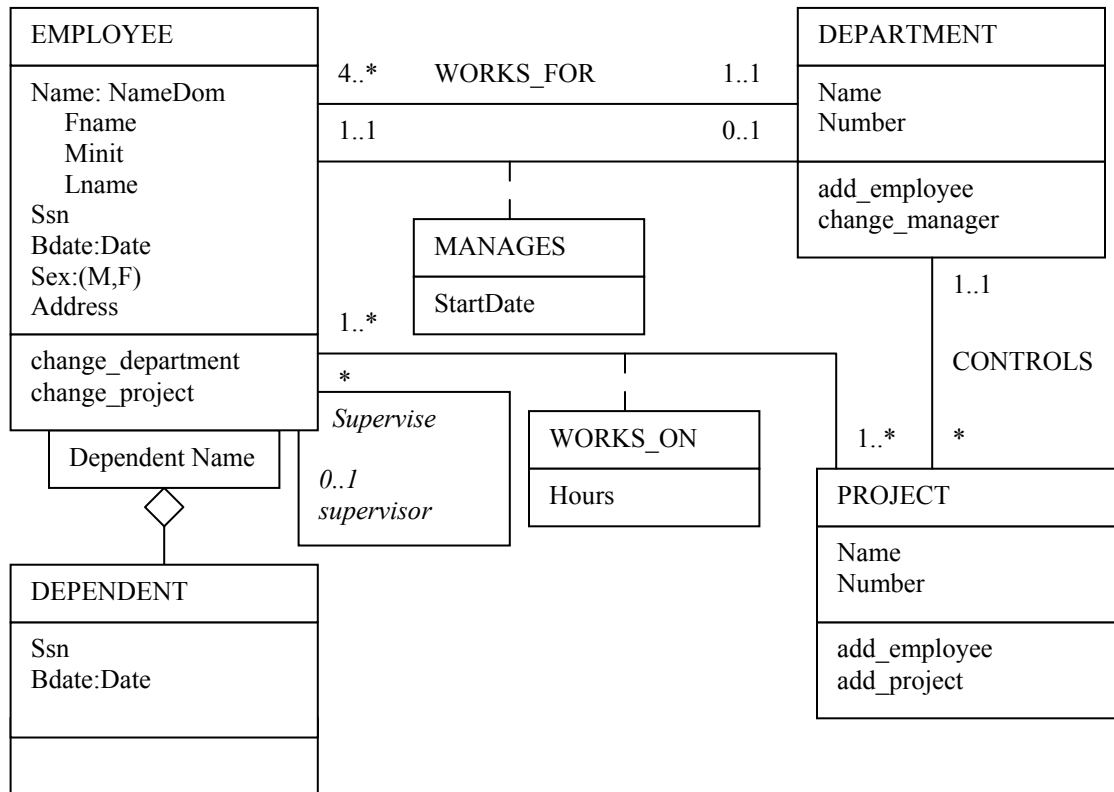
EMPLOYEE

Name: NameDom
Fname
Minit
Lname
Ssn
Bdate:Date
Sex:(M,F)
Address

change_department
change_project

4..*

WORKS_FOR

1..1

1..1

0..1

DEPARTMENT

Name
Number

add_employee
change_manager

MANAGES

StartDate

1..*

*

Supervise

0..1
supervisor

WORKS_ON

Hours

1..1

CONTROLS

1..*

*

PROJECT

Name
Number

add_employee
add_project

Dependent Name

DEPENDENT

Ssn
Bdate:Date